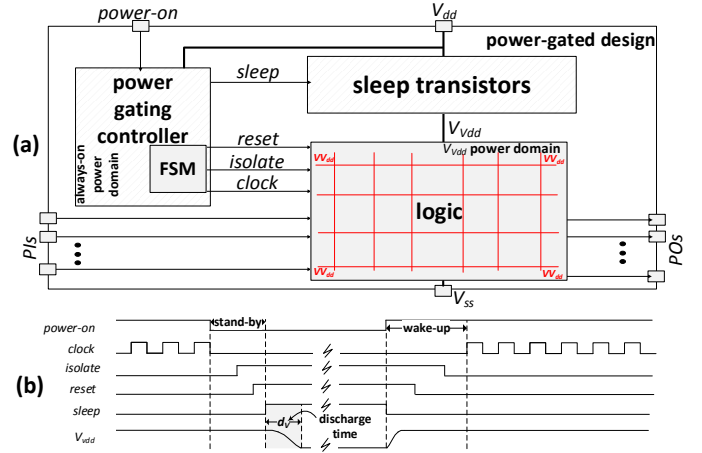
power-on

$V_{dd}$

power-gated design

power gating controller

sleep

sleep transistors

(a)

reset

$V_{Vdd}$

$V_{Vdd}$ power domain

always-on power domain

FSM

isolate

clock

$VV_{dd}$

$VV_{dd}$

logic

PIs

POs

$VV_{dd}$

$VV_{dd}$

$V_{ss}$

power-on

stand-by

wake-up

clock

(b)

isolate

reset

sleep

$d_V$

discharge time

$V_{vdd}$